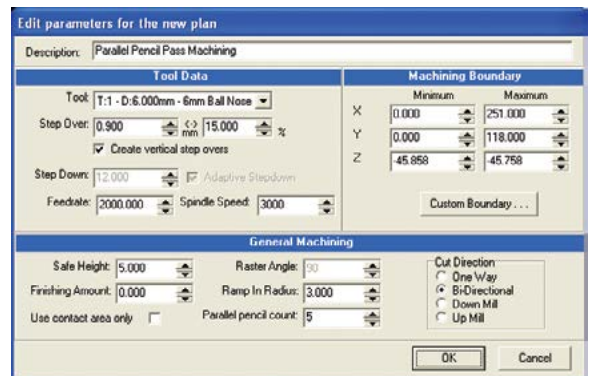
Edit parameters for the new plan

Description: Parallel Pencil Pass Machining

Tool Data

Tool: T:1 - D:6.000mm - 6mm Ball Nose

Step Over: 0.900 <-> mm 15.000 %

Create vertical step overs

Step Down: 12.000 Adaptive Stepdown

Feedrate: 2000.000 Spindle Speed: 3000

Machining Boundary

Minimum Maximum

X 0.000 251.000

Y 0.000 118.000

Z -45.858 -45.758

Custom Boundary . . .

General Machining

Safe Height: 5.000

Finishing Amount: 0.000

Use contact area only

Raster Angle: 90

Ramp In Radius: 3.000

Parallel pencil count: 5

Cut Direction

One Way

Bi-Directional

Down Mill

Up Mill

OK

Cancel